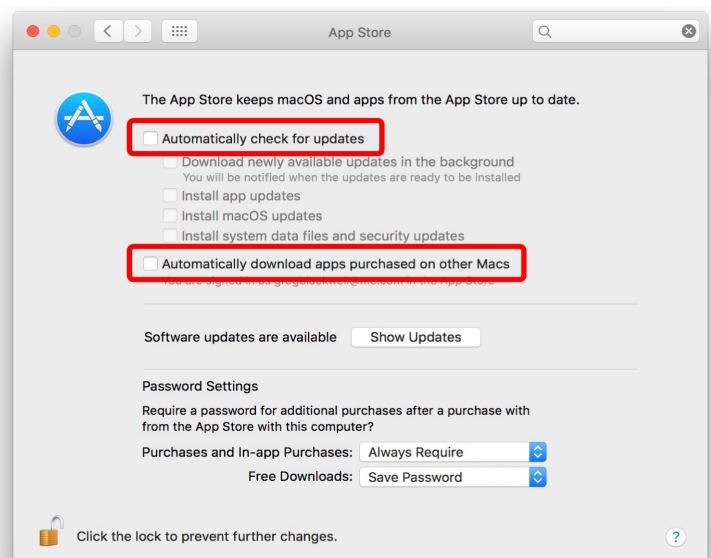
App Store

The App Store keeps macOS and apps from the App Store up to date.

Automatically check for updates

Download newly available updates in the background
You will be notified when the updates are ready to be installed

Install app updates

Install macOS updates

Install system data files and security updates

Automatically download apps purchased on other Macs
You are signed in as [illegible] in the App Store

Software updates are available Show Updates

Password Settings

Require a password for additional purchases after a purchase with from the App Store with this computer?

Purchases and In-app Purchases: Always Require

Free Downloads: Save Password

Click the lock to prevent further changes.

?